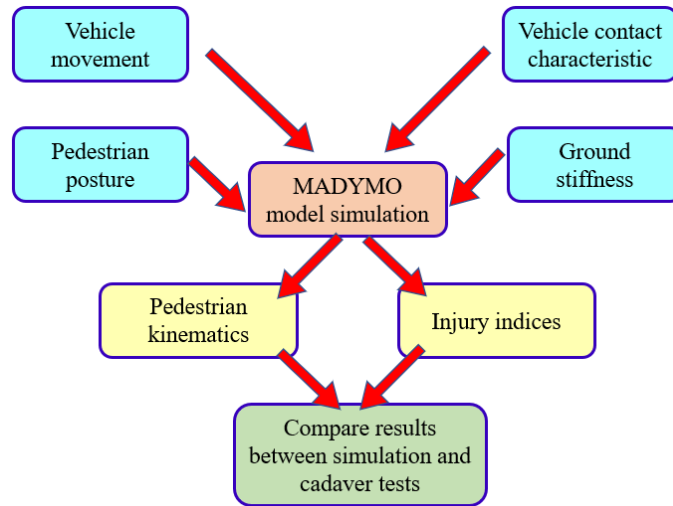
Vehicle movement

Vehicle contact characteristic

Pedestrian posture

MADYMO model simulation

Ground stiffness

Pedestrian kinematics

Injury indices

Compare results between simulation and cadaver tests